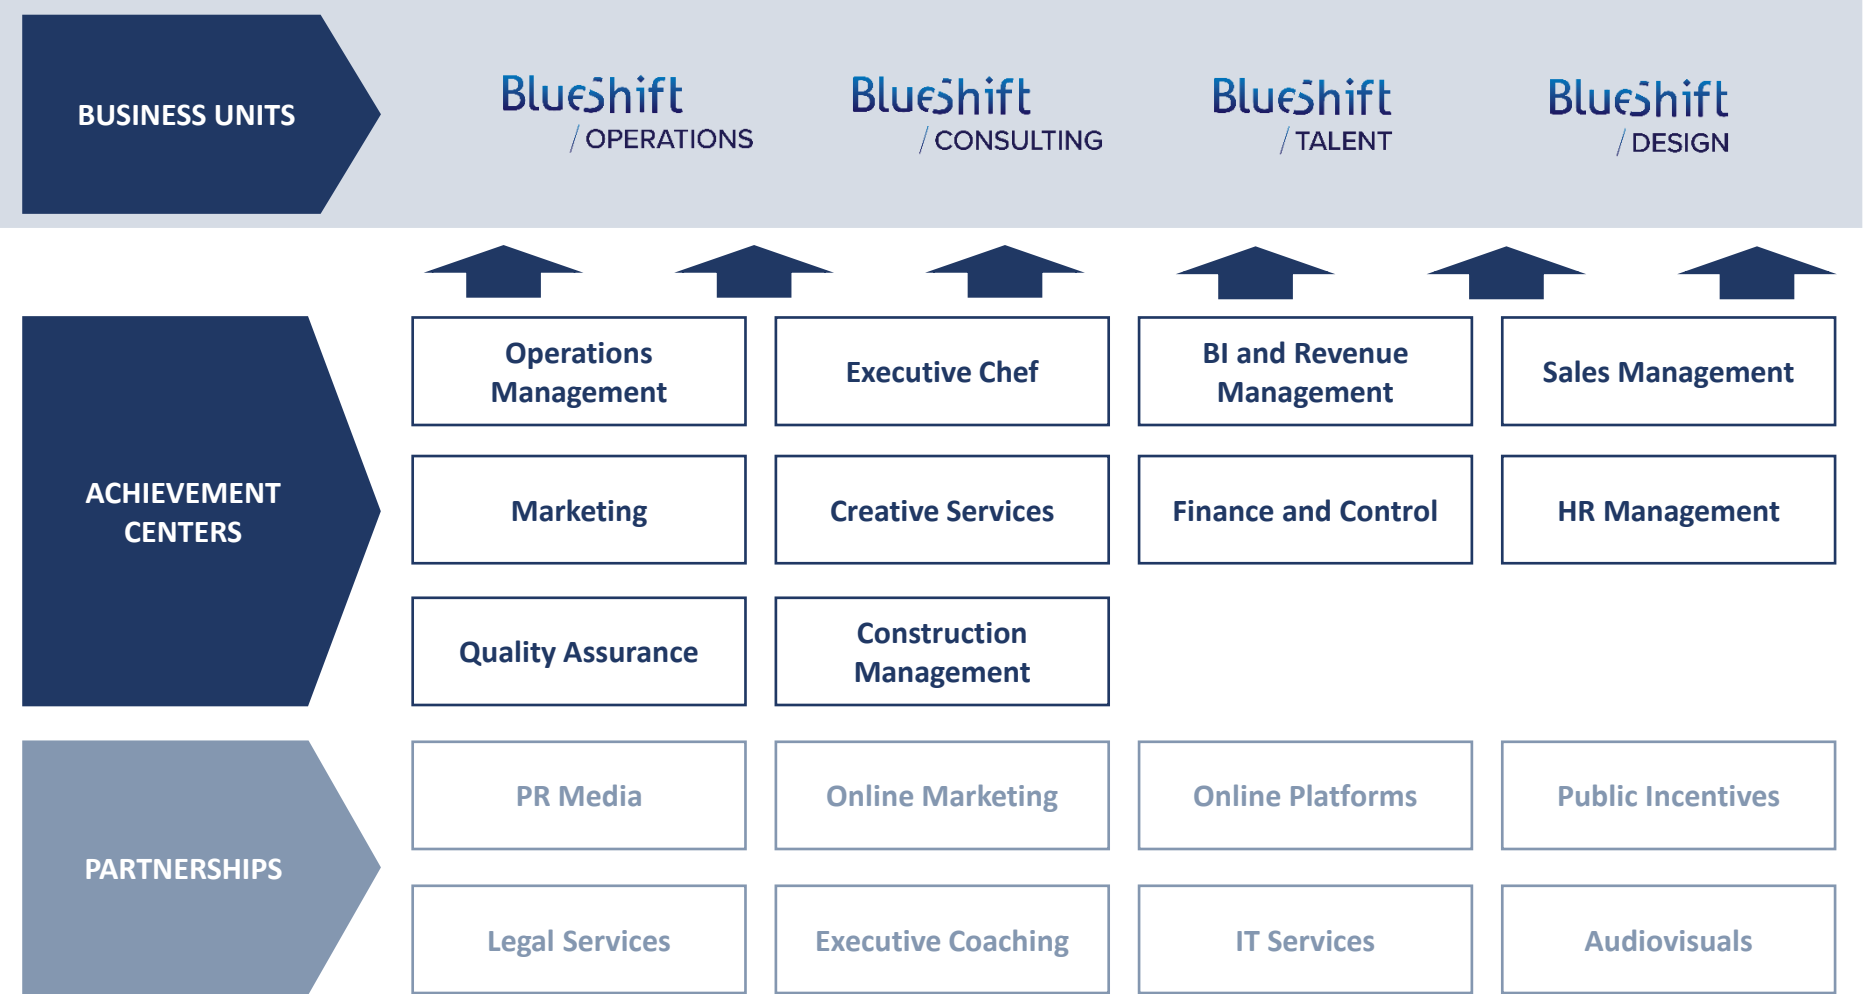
BUSINESS UNITS

BlueShift / OPERATIONS

BlueShift / CONSULTING

BlueShift / TALENT

BlueShift / DESIGN

ACHIEVEMENT CENTERS

| Operations Management | Executive Chef | BI and Revenue Management | Sales Management |
|---|---|---|---|
| Marketing | Creative Services | Finance and Control | HR Management |
| Quality Assurance | Construction Management | | |

PARTNERSHIPS

| PR Media | Online Marketing | Online Platforms | Public Incentives |
|---|---|---|---|
| Legal Services | Executive Coaching | IT Services | Audiovisuals |